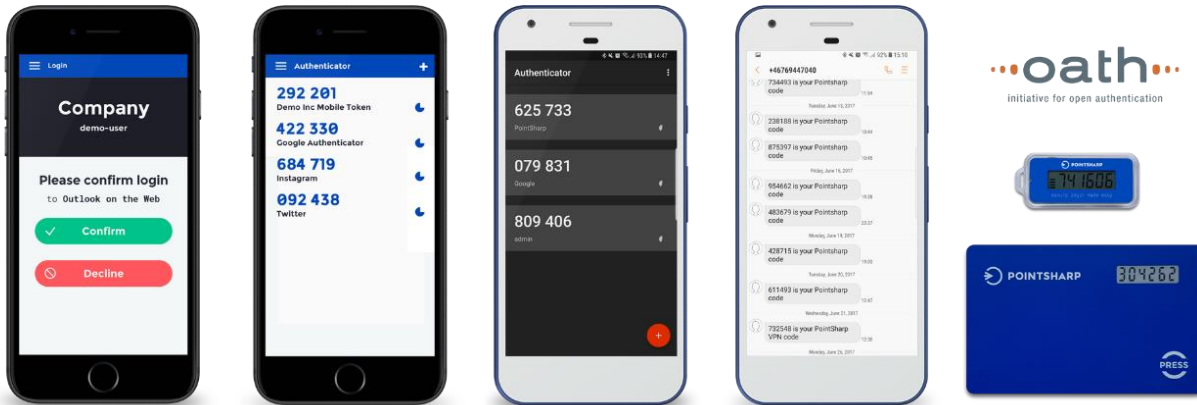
Login

Company

demo-user

Please confirm login

to Outlook on the Web

Confirm

Decline

Authenticator

292 201
Demo Inc Mobile Token

422 330
Google Authenticator

684 719
Instagram

092 438
Twitter

93% 14:47

Authenticator

625 733
PointSharp

079 831
Google

809 406
admin

92% 15:10

+46769447040

734493 is your Pointsharp code

Tuesday, June 13, 2017

238188 is your Pointsharp code

875397 is your Pointsharp code

Friday, June 16, 2017

954662 is your Pointsharp code

483679 is your Pointsharp code

Monday, June 19, 2017

428715 is your Pointsharp code

Tuesday, June 20, 2017

611493 is your Pointsharp code

Wednesday, June 21, 2017

732548 is your PointSharp VPN code

Monday, June 26, 2017

oath

initiative for open authentication

POINTSHARP

741606

POINTSHARP

304262

PRESS